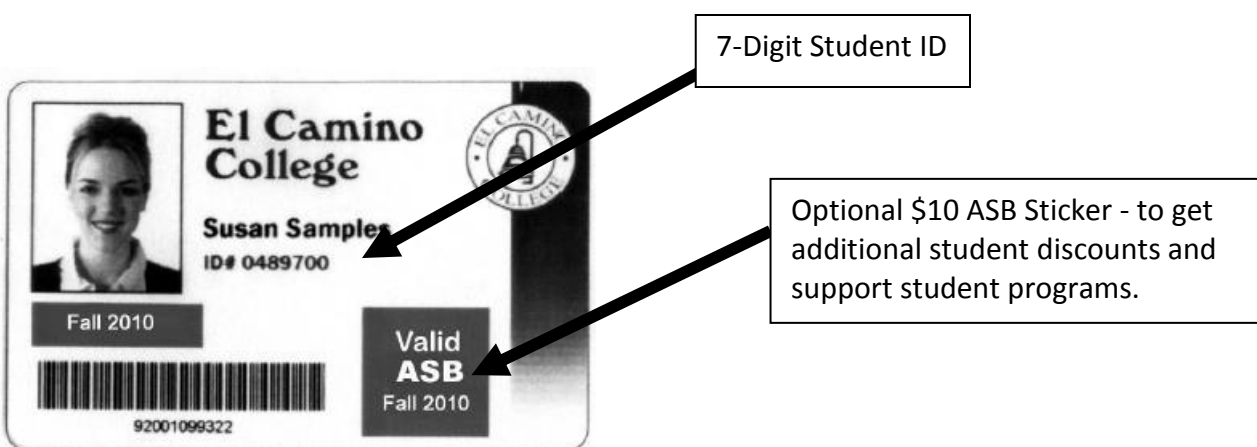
El Camino College

EL CAMINO COLLEGE

Susan Samples

ID# 0489700

Fall 2010

92001099322

Valid ASB Fall 2010

7-Digit Student ID

Optional \$10 ASB Sticker - to get additional student discounts and support student programs.